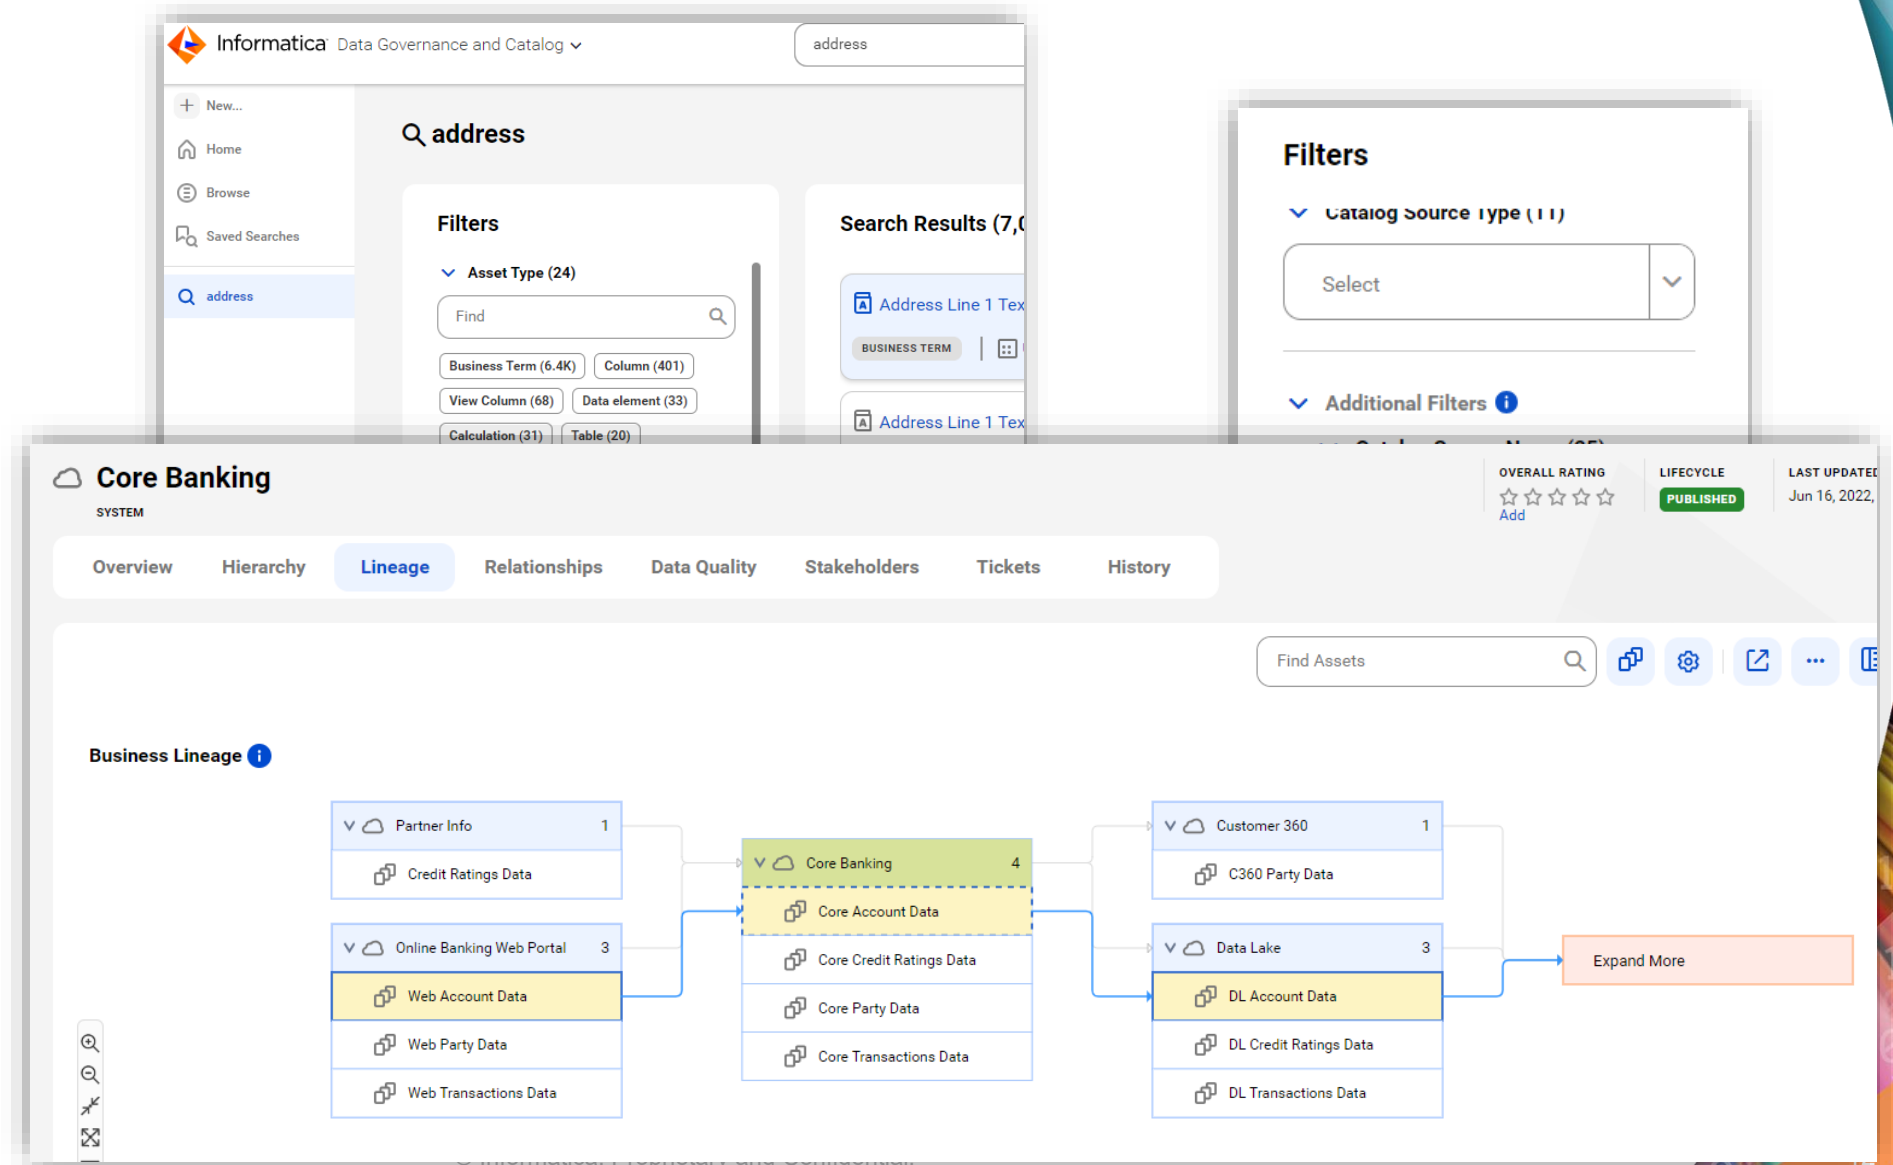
Informatica Data Governance and Catalog

address

New...
Home
Browse
Saved Searches
address

address

Filters

Asset Type (24)

Find

Business Term (6.4K)
Column (401)
View Column (68)
Data element (33)
Calculation (31)
Table (20)

Search Results (7,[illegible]

Address Line 1 Tex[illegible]
BUSINESS TERM

Address Line 1 Tex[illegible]

Filters

Catalog Source Type (11)

Select

Additional Filters

Core Banking
SYSTEM

OVERALL RATING
Add
LIFECYCLE
PUBLISHED
LAST UPDATED
Jun 16, 2022,

Overview
Hierarchy
Lineage
Relationships
Data Quality
Stakeholders
Tickets
History

Find Assets

Business Lineage

Partner Info 1
Credit Ratings Data

Online Banking Web Portal 3
Web Account Data
Web Party Data
Web Transactions Data

Core Banking 4
Core Account Data
Core Credit Ratings Data
Core Party Data
Core Transactions Data

Customer 360 1
C360 Party Data

Data Lake 3
DL Account Data
DL Credit Ratings Data
DL Transactions Data

Expand More